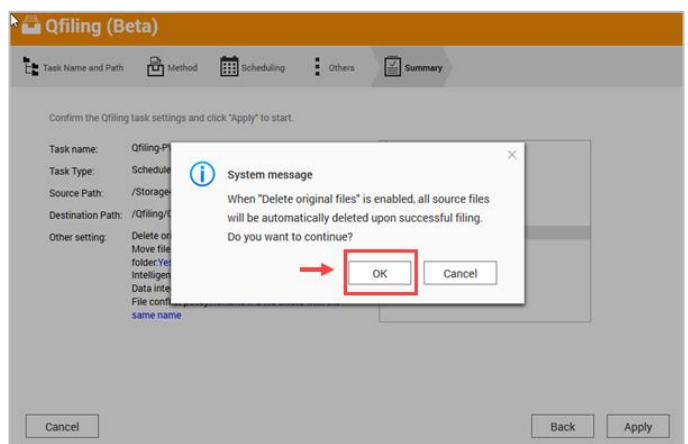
Qfiling (Beta)

Task Name and Path
Method
Scheduling
Others
Summary

Confirm the Qfiling task settings and click "Apply" to start.

Task name: Qfiling-P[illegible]
Task Type: Schedule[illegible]
Source Path: /Storage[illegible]
Destination Path: /Qfiling/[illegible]
Other setting: Delete or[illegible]
Move file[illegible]
folder:Yes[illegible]
Intelligen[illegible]
Data inte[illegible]
File confl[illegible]
same name

System message
When "Delete original files" is enabled, all source files will be automatically deleted upon successful filing. Do you want to continue?

OK
Cancel

Cancel
Back
Apply